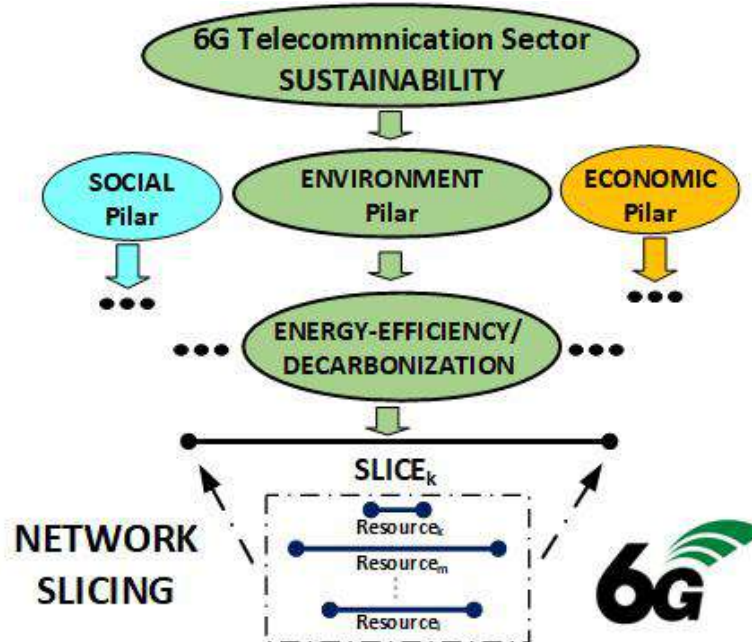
6G Telecommnication Sector
SUSTAINABILITY

SOCIAL
Pilar

ENVIRONMENT
Pilar

ECONOMIC
Pilar

•••

•••

••• ENERGY-EFFICIENCY/
DECARBONIZATION •••

SLICE$_k$

Resource$_k$

Resource$_m$

⋮

Resource$_l$

NETWORK
SLICING

6G